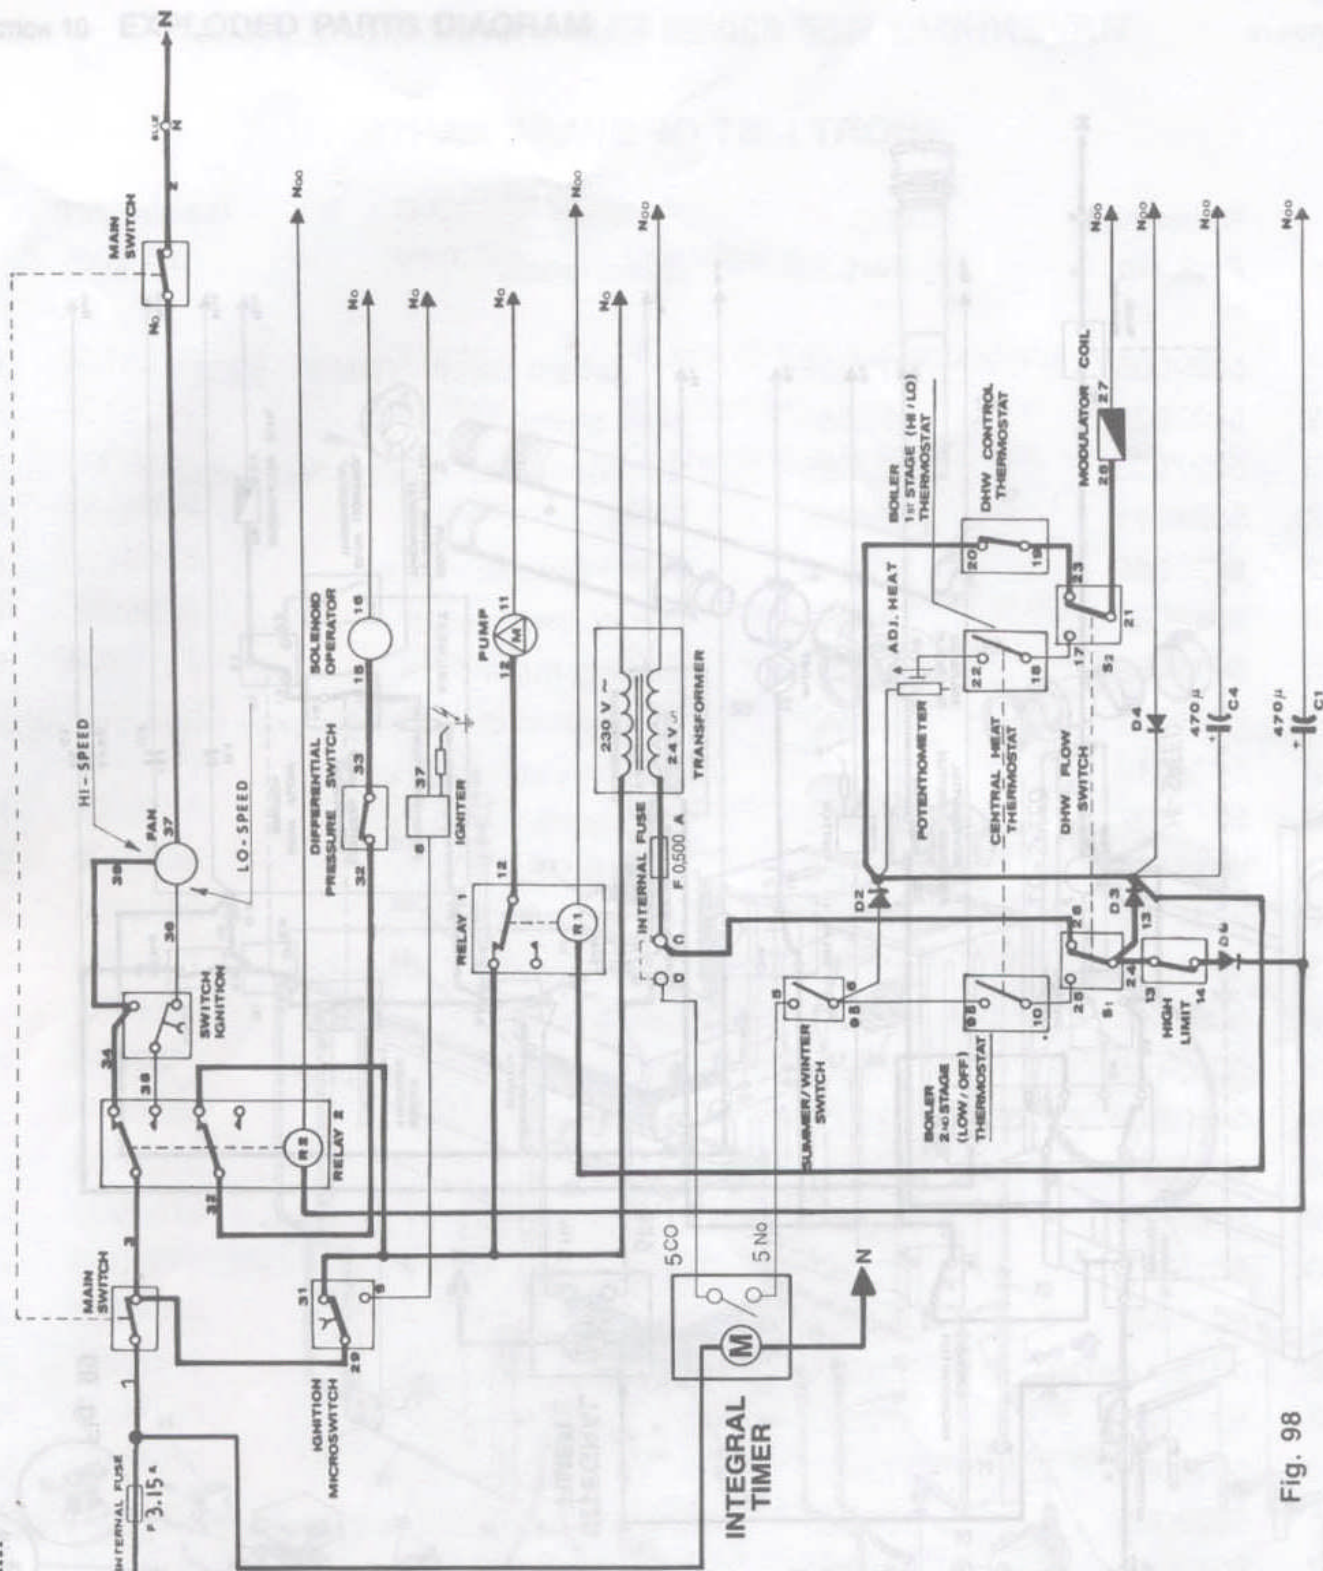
Section 10 EXPLODED PARTS DIAGRAM

INTERNAL FUSE
F 3.15 A
1
MAIN SWITCH
2
MAIN SWITCH
N
BLUE
$N_O$
IGNITION MICROSWITCH
29
31
8
32
RELAY 2
R2
38
34
SWITCH IGNITION
36
35
FAN
37
HI-SPEED
LO-SPEED
$N_{OO}$
DIFFERENTIAL PRESSURE SWITCH
32
33
$N_O$
SOLENOID OPERATOR
15
16
8
37
IGNITER
$N_O$
RELAY 1
R1
12
PUMP
12
M
11
$N_O$
$N_{OO}$
INTERNAL FUSE
F 0.500 A
230 V ~
24 V
TRANSFORMER
$N_O$
$N_{OO}$
D
O
5 CO
5 No
INTEGRAL TIMER
M
N
SUMMER / WINTER SWITCH
5
6
8
D2
BOILER 2nd STAGE (LOW / OFF) THERMOSTAT
8
10
CENTRAL HEAT THERMOSTAT
POTENTIOMETER
ADJ. HEAT
22
18
BOILER 1st STAGE (HI / LO) THERMOSTAT
20
19
DHW CONTROL THERMOSTAT
DHW FLOW SWITCH
26
28
$S_1$
24
D3
13
HIGH LIMIT
13
14
D6
17
$S_2$
23
21
D4
470 μ
C4
MODULATOR COIL
28
27
$N_{OO}$
$N_{OO}$
$N_{OO}$
470 μ
C1
$N_{OO}$
Fig. 98